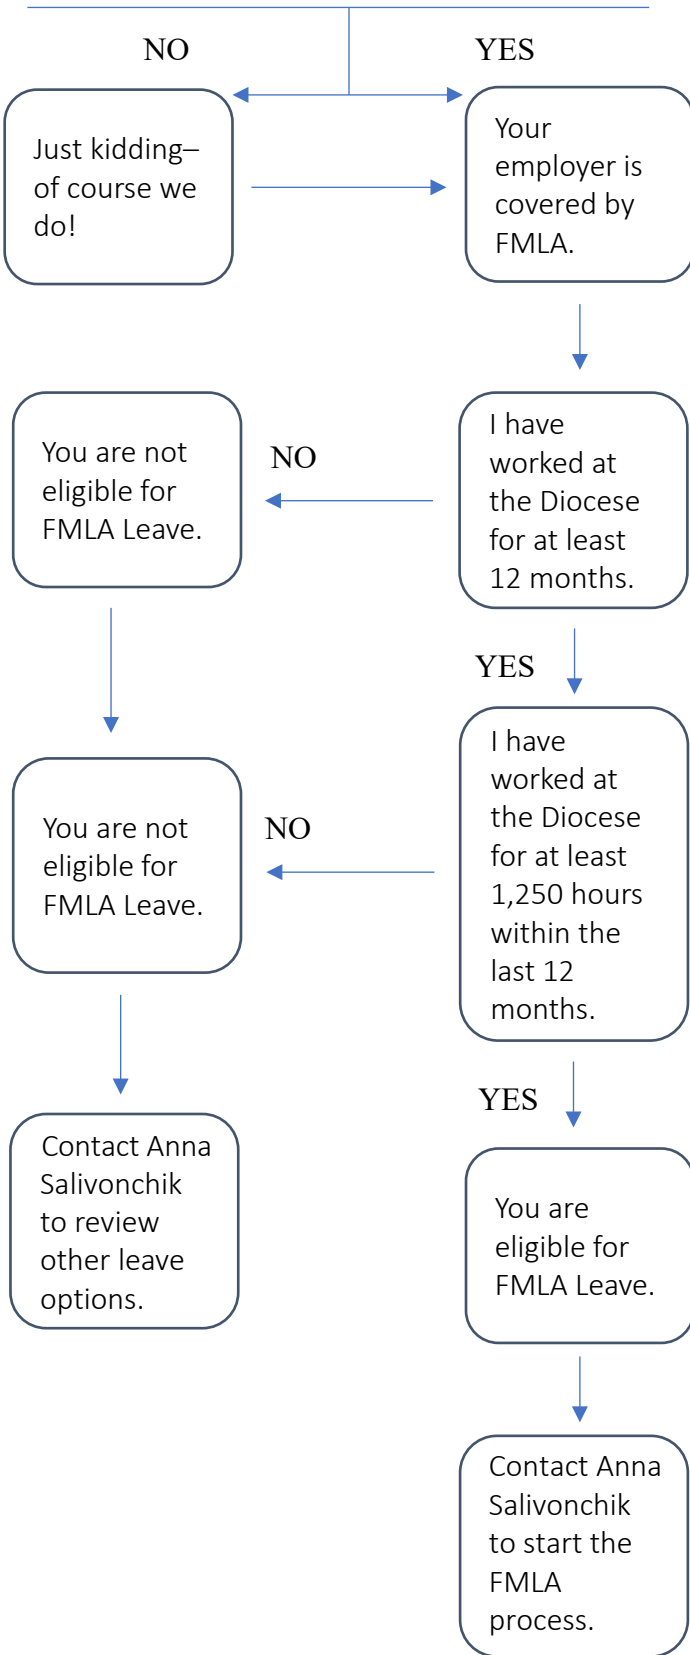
NO

YES

Just kidding– of course we do!

Your employer is covered by FMLA.

You are not eligible for FMLA Leave.

NO

I have worked at the Diocese for at least 12 months.

YES

You are not eligible for FMLA Leave.

NO

I have worked at the Diocese for at least 1,250 hours within the last 12 months.

YES

Contact Anna Salivonchik to review other leave options.

You are eligible for FMLA Leave.

Contact Anna Salivonchik to start the FMLA process.